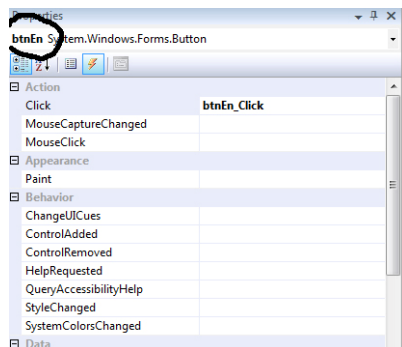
Properties

btnEn System.Windows.Forms.Button

| | |
|---|---|
| ⊟ Action | |
| Click | btnEn_Click |
| MouseCaptureChanged | |
| MouseClick | |
| ⊟ Appearance | |
| Paint | |
| ⊟ Behavior | |
| ChangeUICues | |
| ControlAdded | |
| ControlRemoved | |
| HelpRequested | |
| QueryAccessibilityHelp | |
| StyleChanged | |
| SystemColorsChanged | |
| ⊟ Data | |